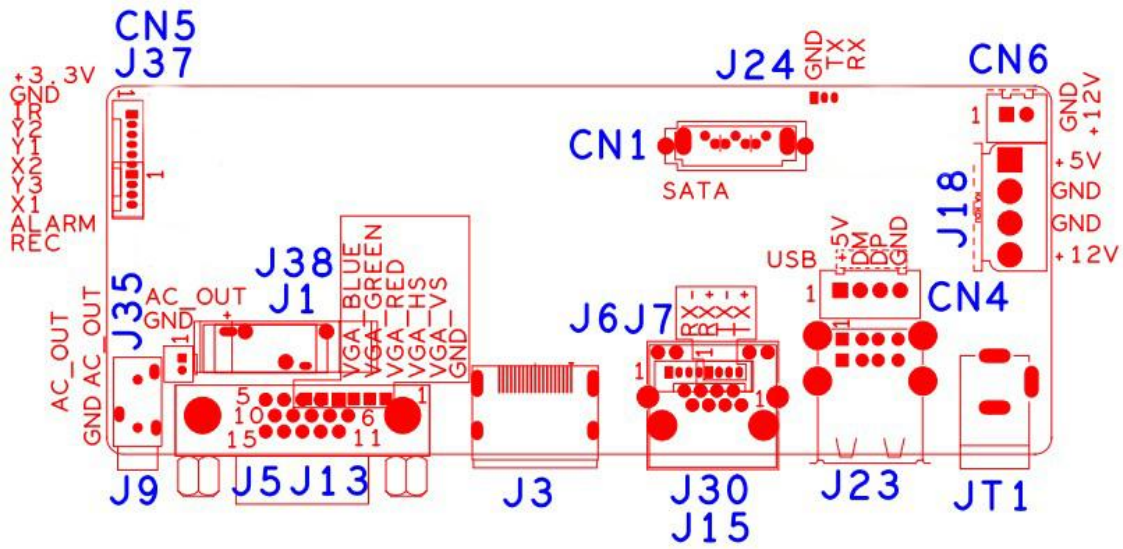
CN5
J37
+3.3V
GND
IR
Y2
Y1
X2
Y3
X1
ALARM
REC
1
1
J24
GND
TX
RX
CN6
1
GND
+12V
CN1
SATA
+5V
GND
GND
+12V
J18
USB
+5V
DM
DP
GND
1
CN4
J38
J1
VGA_BLUE
VGA_GREEN
VGA_RED
VGA_HS
VGA_VS
GND
AC_OUT
GND
J35
AC_OUT
GND AC_OUT
J6J7
RX
RX
TX
TX
1
1
1
5
10
15
6
11
1
J9
J5J13
J3
J30
J15
J23
JT1